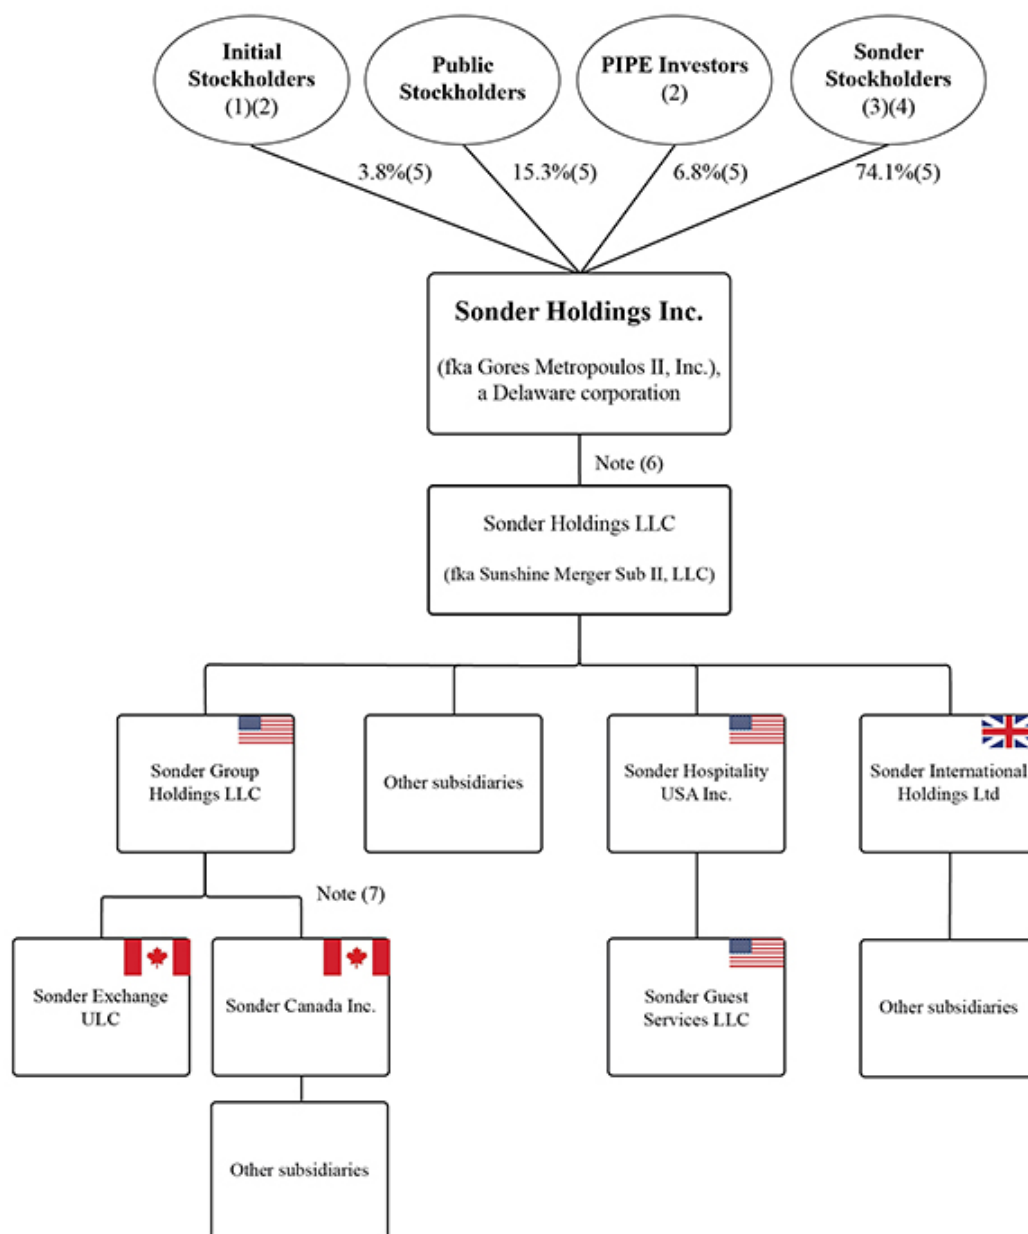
Initial Stockholders (1)(2)

Public Stockholders

PIPE Investors (2)

Sonder Stockholders (3)(4)

3.8%(5)

15.3%(5)

6.8%(5)

74.1%(5)

Sonder Holdings Inc.

(fka Gores Metropoulos II, Inc.), a Delaware corporation

Note (6)

Sonder Holdings LLC

(fka Sunshine Merger Sub II, LLC)

Sonder Group Holdings LLC

Other subsidiaries

Sonder Hospitality USA Inc.

Sonder International Holdings Ltd

Note (7)

Sonder Exchange ULC

Sonder Canada Inc.

Sonder Guest Services LLC

Other subsidiaries

Other subsidiaries